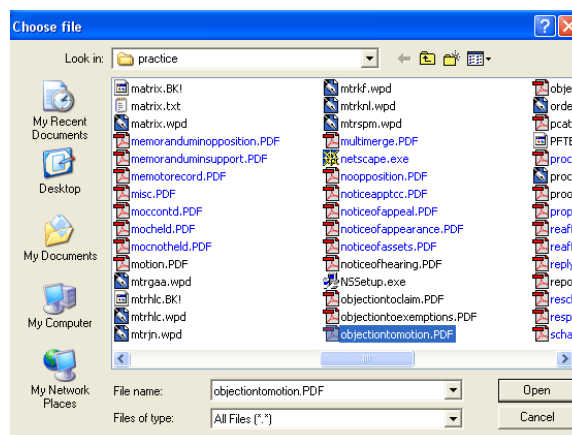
Choose file

Look in: practice

My Recent Documents
Desktop
My Documents
My Computer
My Network Places

matrix.BK!
matrix.txt
matrix.wpd
memoranduminopposition.PDF
memoranduminsupport.PDF
memotorecord.PDF
misc.PDF
moccontd.PDF
mocheld.PDF
mocnotheld.PDF
motion.PDF
mtrgaa.wpd
mtrhlc.BK!
mtrhlc.wpd
mtrjn.wpd

mtrkf.wpd
mtrknl.wpd
mtrspm.wpd
multimerge.PDF
netscape.exe
noopposition.PDF
noticeapptcc.PDF
noticeofappeal.PDF
noticeofappearance.PDF
noticeofassets.PDF
noticeofhearing.PDF
NSSetup.exe
objectiontoclaim.PDF
objectiontoexemptions.PDF
objectiontomotion.PDF

obje
orde
pcat
PFTE
proc
proc
proo
prop
reaf
reaf
reply
repo
resc
resp
scha

File name: objectiontomotion.PDF
Files of type: All Files (*.*)

Open
Cancel